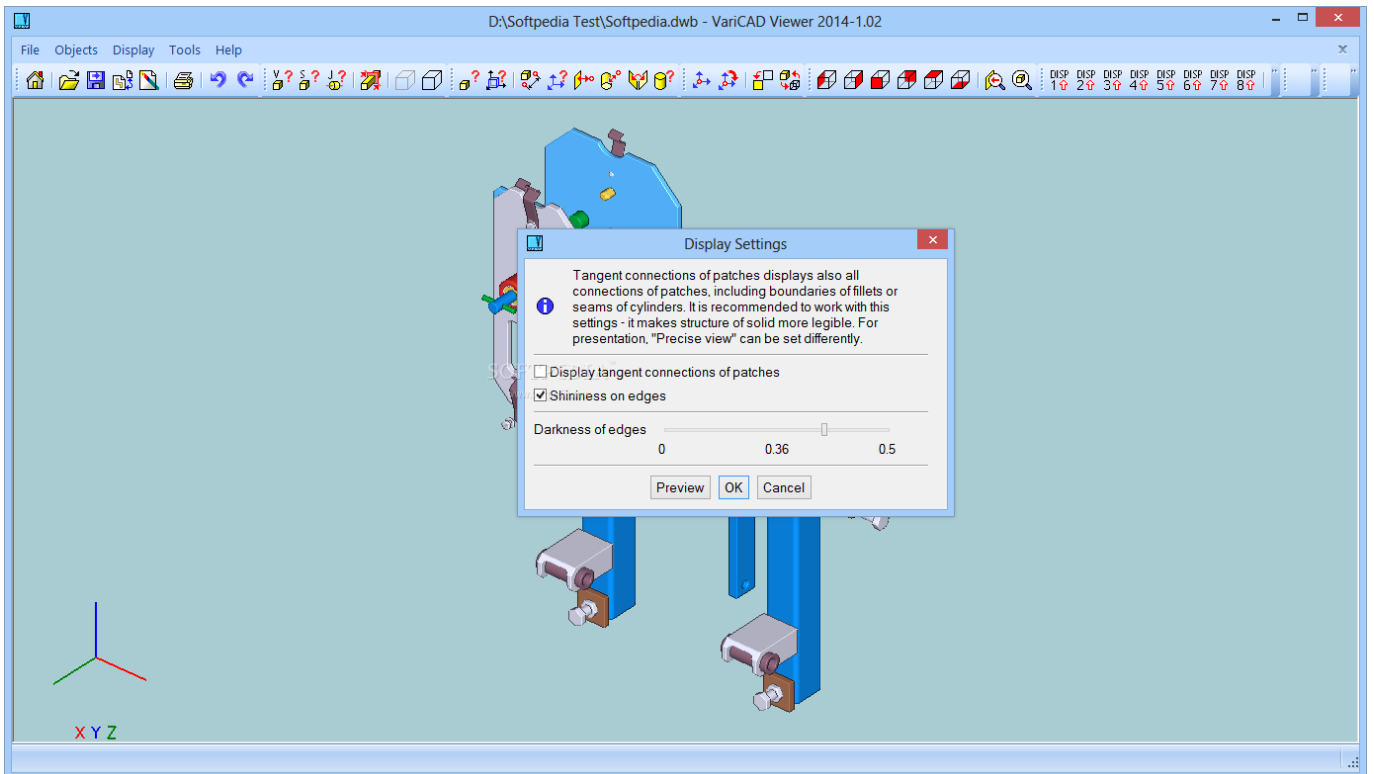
D:\Softpedia Test\Softpedia.dwb - VariCAD Viewer 2014-1.02

File Objects Display Tools Help

DISP 1 DISP 2 DISP 3 DISP 4 DISP 5 DISP 6 DISP 7 DISP 8

Display Settings

Tangent connections of patches displays also all connections of patches, including boundaries of fillets or seams of cylinders. It is recommended to work with this settings - it makes structure of solid more legible. For presentation, "Precise view" can be set differently.

Display tangent connections of patches

Shininess on edges

Darkness of edges

0 0.36 0.5

Preview OK Cancel

X Y Z